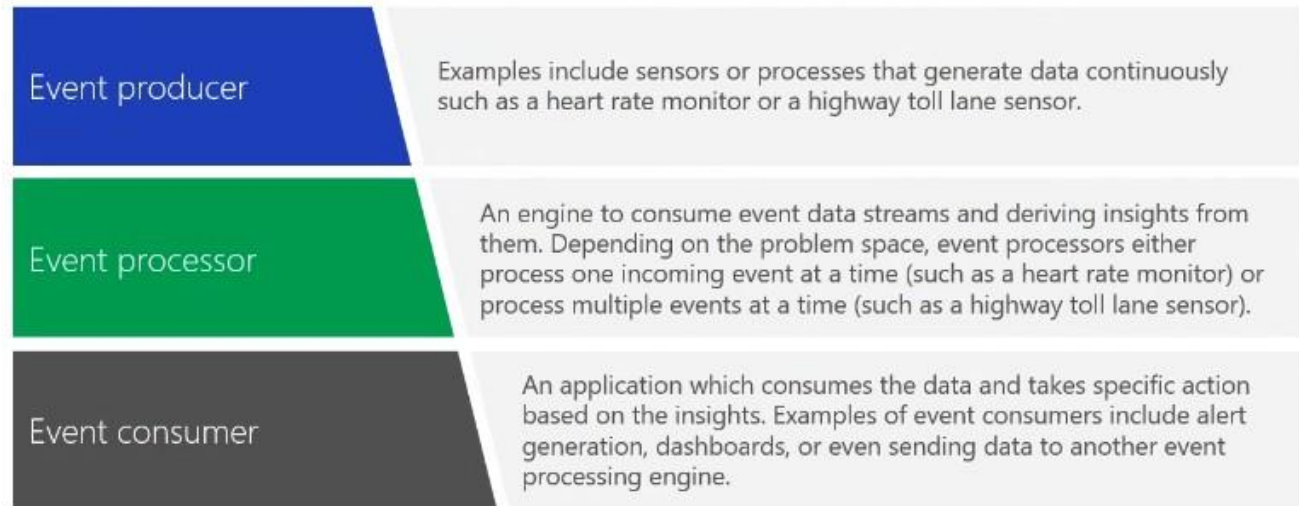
Event producer

Examples include sensors or processes that generate data continuously such as a heart rate monitor or a highway toll lane sensor.

Event processor

An engine to consume event data streams and deriving insights from them. Depending on the problem space, event processors either process one incoming event at a time (such as a heart rate monitor) or process multiple events at a time (such as a highway toll lane sensor).

Event consumer

An application which consumes the data and takes specific action based on the insights. Examples of event consumers include alert generation, dashboards, or even sending data to another event processing engine.